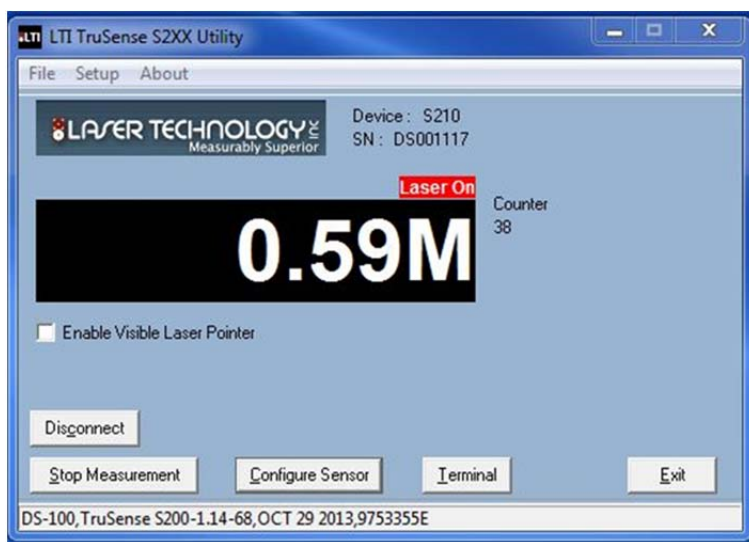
LTI LTI TruSense S2XX Utility

File Setup About

LASER TECHNOLOGY INC
Measurably Superior

Device : S210
SN : DS001117

Laser On

0.59M

Counter
38

Enable Visible Laser Pointer

Disconnect

Stop Measurement

Configure Sensor

Terminal

Exit

DS-100,TruSense S200-1.14-68,OCT 29 2013,9753355E